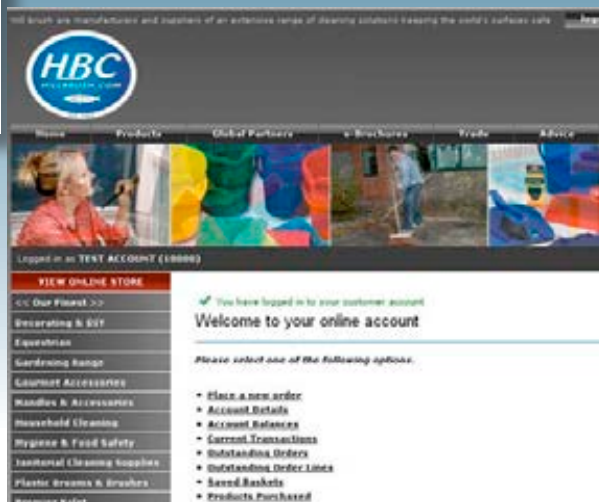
Hill Brush are manufacturers and suppliers of an extensive range of cleaning solutions keeping the world's surfaces safe

HBC
HILLBRUSH.COM

Home Products Global Partners e-Brochures Trade Advice

Logged in as TEST ACCOUNT (10000)

VIEW ONLINE STORE
<< Our Finest >>
Decorating & DIY
Equestrian
Gardening Range
Gourmet Accessories
Handles & Accessories
Household Cleaning
Hygiene & Food Safety
Janitorial Cleaning Supplies
Plastic Brooms & Brushes
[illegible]

✔ You have logged in to your customer account

Welcome to your online account

Please select one of the following options.

• Place a new order
• Account Details
• Account Balances
• Current Transactions
• Outstanding Orders
• Outstanding Order Lines
• Saved Baskets
• Products Purchased